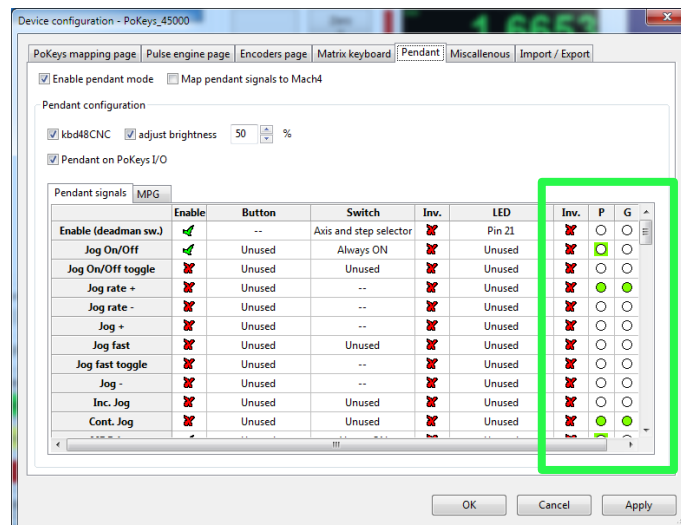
Device configuration - PoKeys_45000

PoKeys mapping page | Pulse engine page | Encoders page | Matrix keyboard | Pendant | Miscellaneous | Import / Export

Enable pendant mode
Map pendant signals to Mach4

Pendant configuration

kbd48CNC
adjust brightness 50 %

Pendant on PoKeys I/O

Pendant signals | MPG

| | Enable | Button | Switch | Inv. | LED | Inv. | P | G |
|---|---|---|---|---|---|---|---|---|
| Enable (deadman sw.) | | -- | Axis and step selector | | Pin 21 | | | |
| Jog On/Off | | Unused | Always ON | | Unused | | | |
| Jog On/Off toggle | | Unused | Unused | | Unused | | | |
| Jog rate + | | Unused | -- | | Unused | | | |
| Jog rate - | | Unused | -- | | Unused | | | |
| Jog + | | Unused | -- | | Unused | | | |
| Jog fast | | Unused | Unused | | Unused | | | |
| Jog fast toggle | | Unused | -- | | Unused | | | |
| Jog - | | Unused | -- | | Unused | | | |
| Inc. Jog | | Unused | Unused | | Unused | | | |
| Cont. Jog | | Unused | Unused | | Unused | | | |

OK | Cancel | Apply